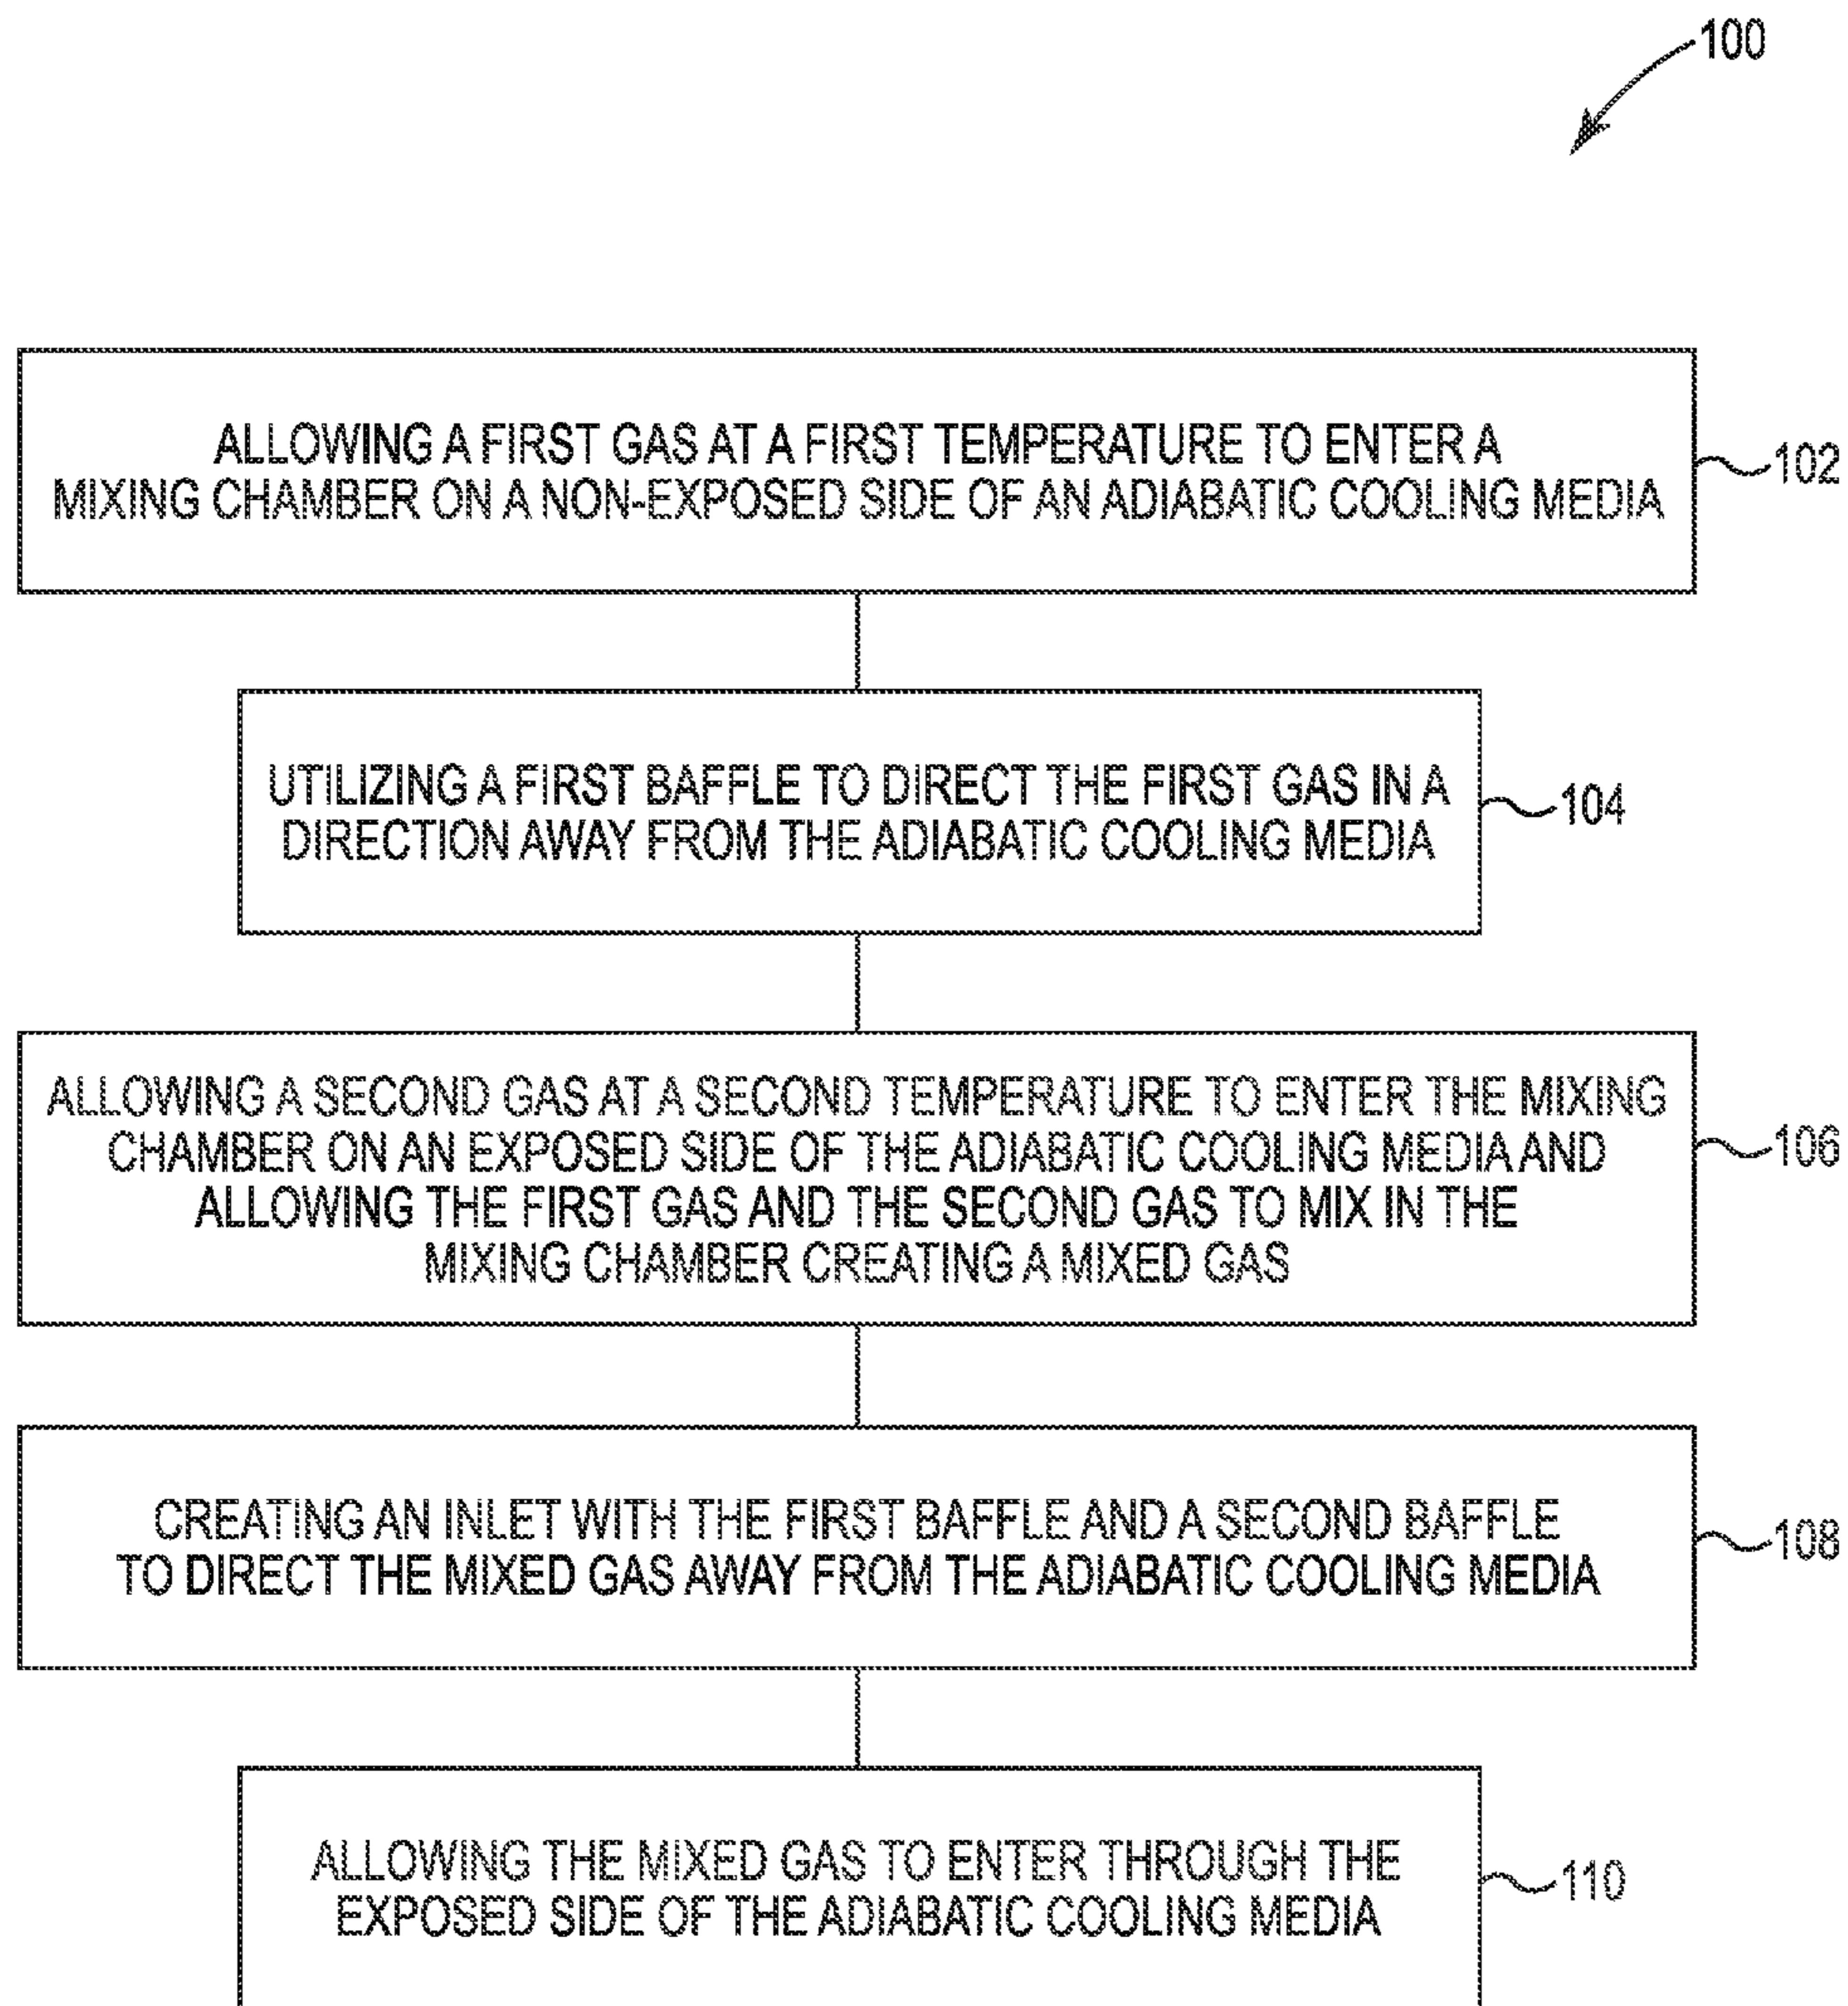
100

ALLOWING A FIRST GAS AT A FIRST TEMPERATURE TO ENTER A MIXING CHAMBER ON A NON-EXPOSED SIDE OF AN ADIABATIC COOLING MEDIA

102

UTILIZING A FIRST BAFFLE TO DIRECT THE FIRST GAS IN A DIRECTION AWAY FROM THE ADIABATIC COOLING MEDIA

104

ALLOWING A SECOND GAS AT A SECOND TEMPERATURE TO ENTER THE MIXING CHAMBER ON AN EXPOSED SIDE OF THE ADIABATIC COOLING MEDIA AND ALLOWING THE FIRST GAS AND THE SECOND GAS TO MIX IN THE MIXING CHAMBER CREATING A MIXED GAS

106

CREATING AN INLET WITH THE FIRST BAFFLE AND A SECOND BAFFLE TO DIRECT THE MIXED GAS AWAY FROM THE ADIABATIC COOLING MEDIA

108

ALLOWING THE MIXED GAS TO ENTER THROUGH THE EXPOSED SIDE OF THE ADIABATIC COOLING MEDIA

110